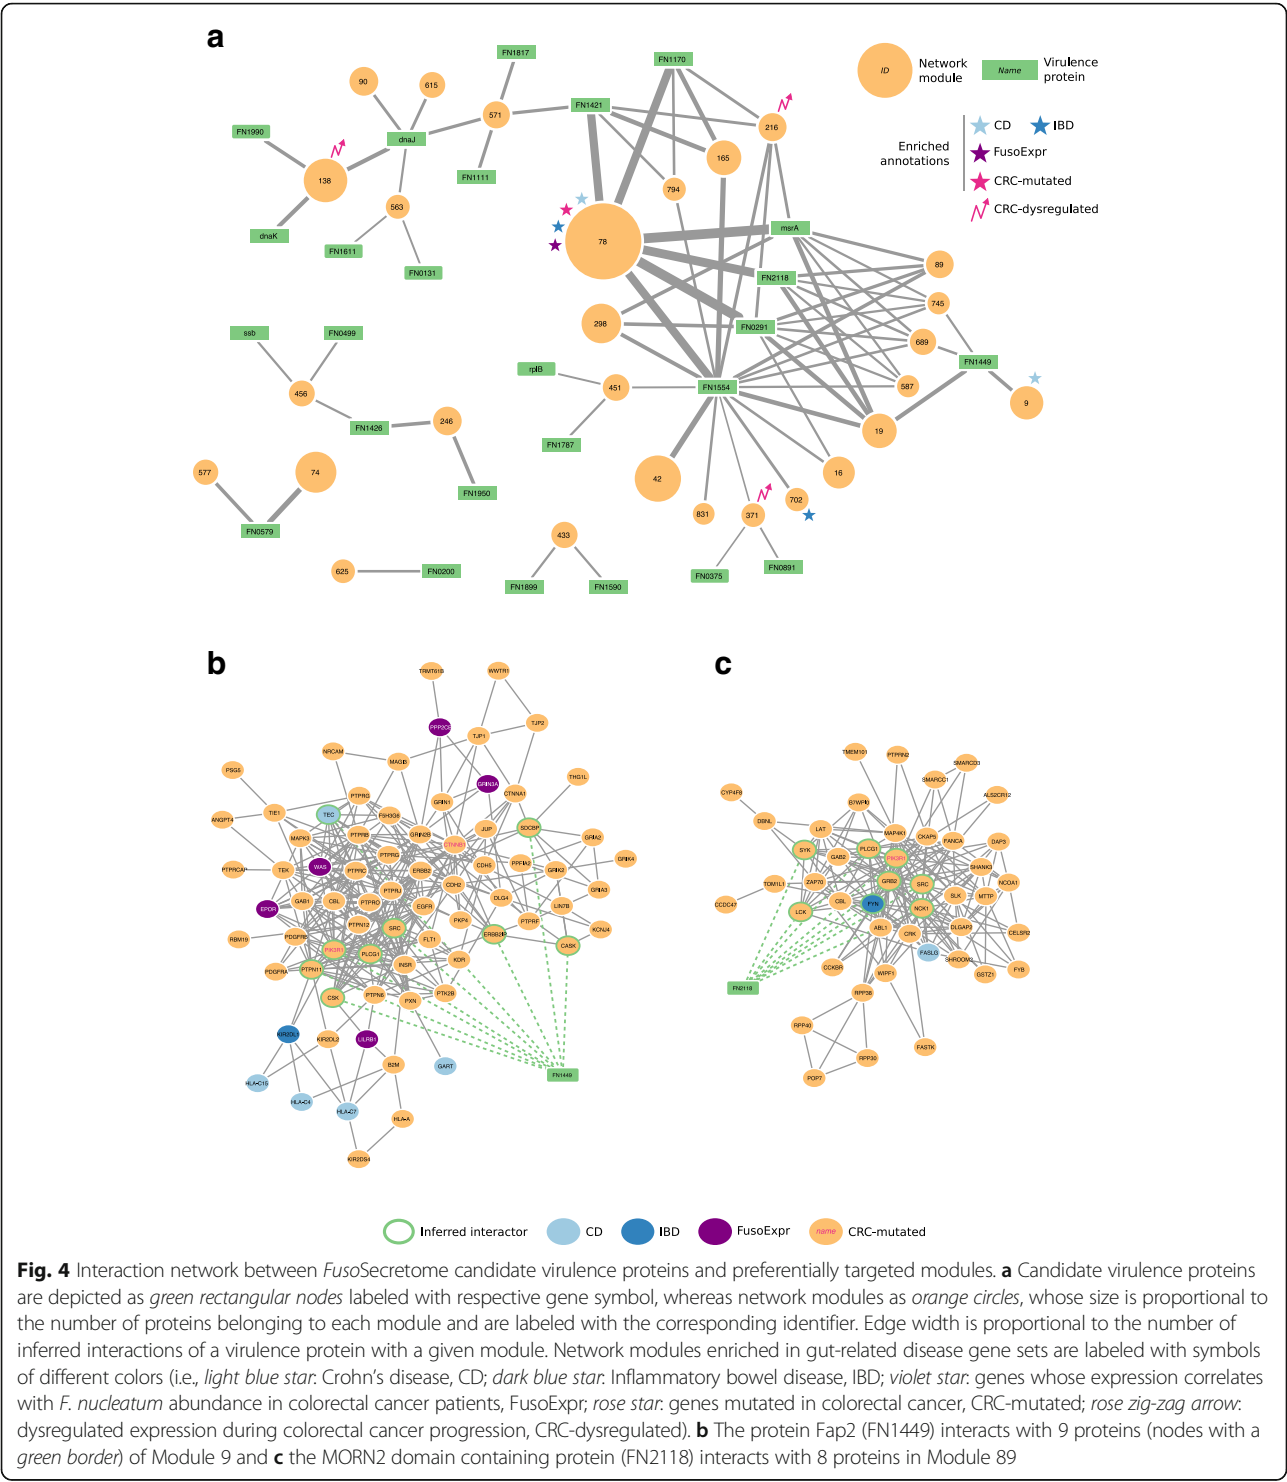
a

ID Network module
Name Virulence protein

Enriched annotations
CD
IBD
FusoExpr
CRC-mutated
CRC-dysregulated

FN1817
FN1170
90
615
571
FN1421
216
FN1990
dnaJ
165
138
794
FN1111
563
78
msrA
dnaK
FN1611
89
FN0131
FN2118
745
298
FN0291
ssb
FN0499
689
FN1449
rplB
451
FN1554
587
9
456
19
FN1426
246
FN1787
16
42
577
74
702
831
371
FN1950
FN0579
433
FN0375
FN0891
625
FN0200
FN1899
FN1590

b

TRMT61B
WWTR1
PPP2CA
TJP1
TJP2
NRCAM
MAGI3
GRIN3A
THG1L
PSG5
CTNNA1
PTPRG
GRIN1
ANGPT4
TIE1
TEC
SH3GL
SOCBP
MAPK3
PTPRB
GRIN2B
JUP
GRIA2
CTNNB1
GRIK4
PTPRCAP
TEK
WAS
PTPRG
PTPRC
CDH5
PPFIA2
GRIK2
ERBB2
GRIA3
CDH2
DLG4
EPOR
GAB1
CBL
PTPRO
PTPRJ
LIN7B
EGFR
PTPRF
PKP4
KCNJ4
PTPN12
SRC
ERBB2IP
FLT1
CASK
RBM19
PDGFRB
PIK3R1
PLCG1
PTPN11
INSR
KDR
PDGFRA
CSK
PTPN6
PTK2B
PXN
KIR2DL1
KIR2DL2
LILRB1
B2M
GART
FN1449
HLA-C15
HLA-C4
HLA-C7
HLA-A
KIR2DS4

c

TMEM101
PTPRN2
SMARCD3
SMARCC1
CYP4F8
ALS2CR12
B7WP1
MAP4K1
DBNL
LAT
CKAP5
FANCA
DAP3
SYK
PLCG1
PIK3R1
GAB2
SHANK3
ZAP70
GRB2
SRC
NCOA1
TOM1L1
CCDC47
SLK
MTTP
CBL
FYN
NCK1
LCK
DLGAP2
CELSR2
ABL1
CRK
FASLG
SHROOM2
GSTZ1
FN2118
CCKBR
WIPF1
FYB
RPP38
RPP40
FASTK
RPP30
POP7

Inferred interactor
CD
IBD
FusoExpr
name CRC-mutated

Fig. 4 Interaction network between FusoSecretome candidate virulence proteins and preferentially targeted modules. a Candidate virulence proteins are depicted as green rectangular nodes labeled with respective gene symbol, whereas network modules as orange circles, whose size is proportional to the number of proteins belonging to each module and are labeled with the corresponding identifier. Edge width is proportional to the number of inferred interactions of a virulence protein with a given module. Network modules enriched in gut-related disease gene sets are labeled with symbols of different colors (i.e., light blue star: Crohn's disease, CD; dark blue star: Inflammatory bowel disease, IBD; violet star: genes whose expression correlates with F. nucleatum abundance in colorectal cancer patients, FusoExpr; rose star: genes mutated in colorectal cancer, CRC-mutated; rose zig-zag arrow: dysregulated expression during colorectal cancer progression, CRC-dysregulated). b The protein Fap2 (FN1449) interacts with 9 proteins (nodes with a green border) of Module 9 and c the MORN2 domain containing protein (FN2118) interacts with 8 proteins in Module 89